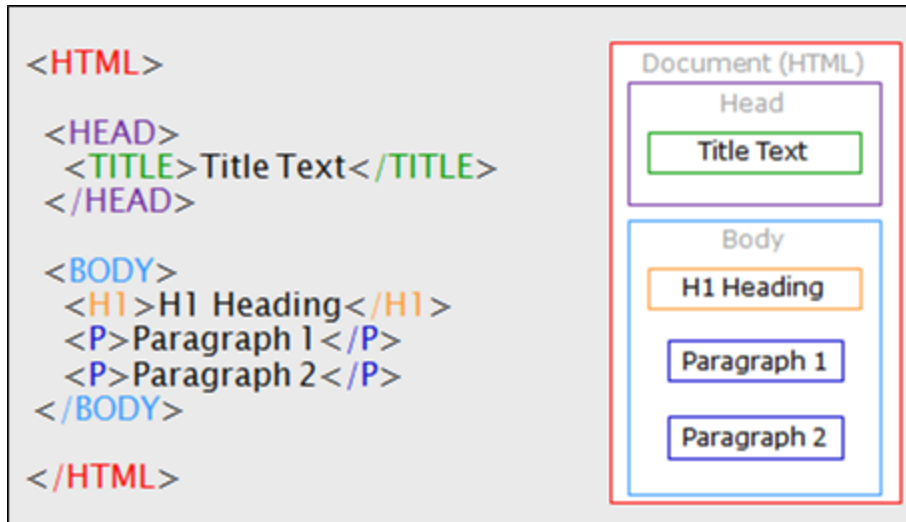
<HTML>

<HEAD>
<TITLE>Title Text</TITLE>
</HEAD>

<BODY>
<H1>H1 Heading</H1>
<P>Paragraph 1</P>
<P>Paragraph 2</P>
</BODY>

</HTML>

Document (HTML)

Head

Title Text

Body

H1 Heading

Paragraph 1

Paragraph 2